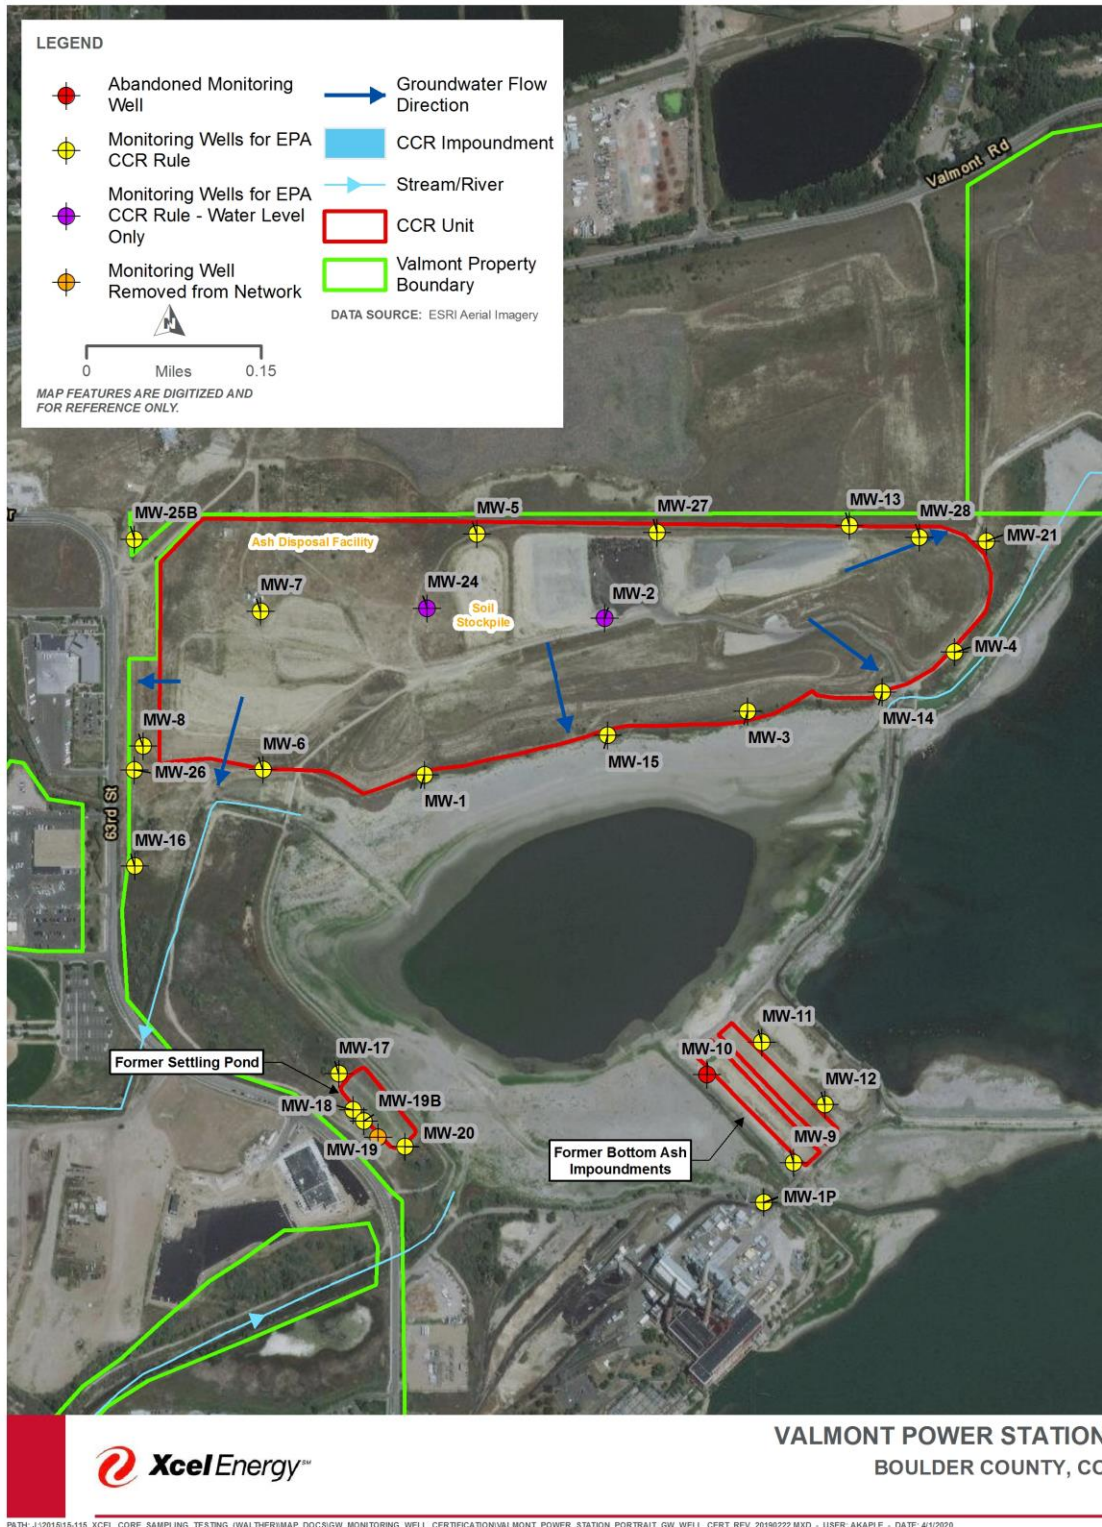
LEGEND

Abandoned Monitoring Well

Monitoring Wells for EPA CCR Rule

Monitoring Wells for EPA CCR Rule - Water Level Only

Monitoring Well Removed from Network

Groundwater Flow Direction

CCR Impoundment

Stream/River

CCR Unit

Valmont Property Boundary

DATA SOURCE: ESRI Aerial Imagery

0 Miles 0.15

MAP FEATURES ARE DIGITIZED AND FOR REFERENCE ONLY.

Valmont Rd

MW-25B
Ash Disposal Facility
MW-5
MW-27
MW-13
MW-28
MW-21
MW-7
MW-24
Soil Stockpile
MW-2
MW-4
MW-14
MW-3
MW-15
MW-8
MW-6
MW-26
MW-1
63rd St
MW-16
MW-11
MW-10
MW-12
MW-17
Former Settling Pond
MW-18
MW-19B
MW-20
MW-19
Former Bottom Ash Impoundments
MW-9
MW-1P

Xcel Energy

VALMONT POWER STATION
BOULDER COUNTY, CO

PATH: J:\2015\15-115_XCEL_CORE_SAMPLING_TESTING_(WALTHER)\MAP_DOCS\GW_MONITORING_WELL_CERTIFICATION\VALMONT_POWER_STATION_PORTRAIT_GW_WELL_CERT_REV_20190222.MXD - USER: AKAPLE - DATE: 4/1/2020